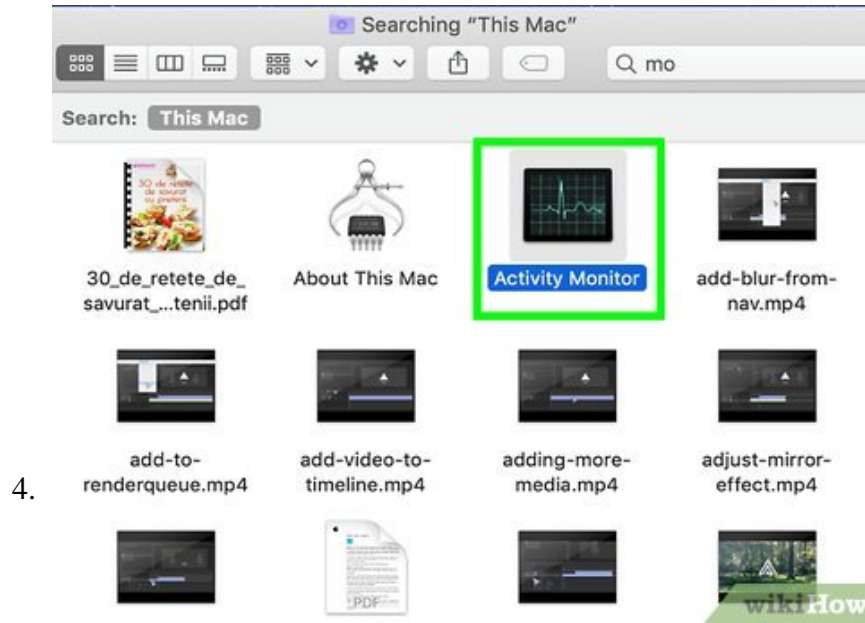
Searching "This Mac"

mo

Search: This Mac

30 de retete de savurat cu prieteni

30_de_retete_de_savurat_...tenii.pdf

About This Mac

Activity Monitor

add-blur-from-nav.mp4

add-to-renderqueue.mp4

add-video-to-timeline.mp4

adding-more-media.mp4

adjust-mirror-effect.mp4

4.

PDF

wikiHow